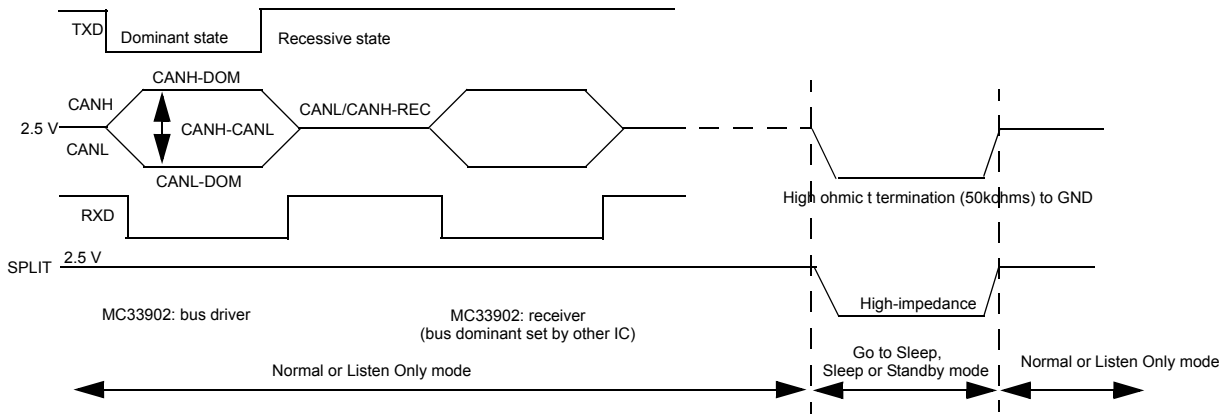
TXD
Dominant state
Recessive state

CANH-DOM
CANH
2.5 V
CANH-CANL
CANL/CANH-REC
CANL
CANL-DOM

RXD

High ohmic t termination (50kohms) to GND

SPLIT
2.5 V

High-impedance

MC33902: bus driver

MC33902: receiver (bus dominant set by other IC)

Normal or Listen Only mode

Go to Sleep, Sleep or Standby mode

Normal or Listen Only mode